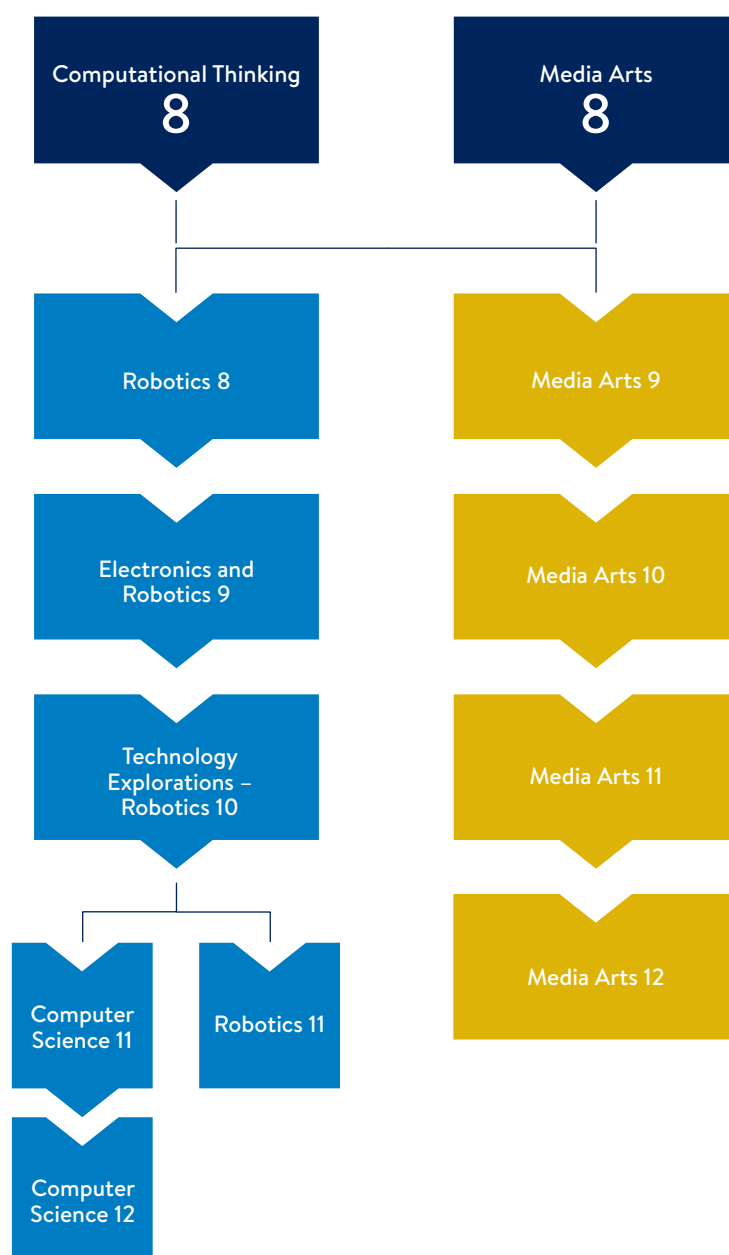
Computational Thinking
8

Media Arts
8

Robotics 8

Media Arts 9

Electronics and Robotics 9

Media Arts 10

Technology Explorations – Robotics 10

Media Arts 11

Computer Science 11

Robotics 11

Media Arts 12

Computer Science 12